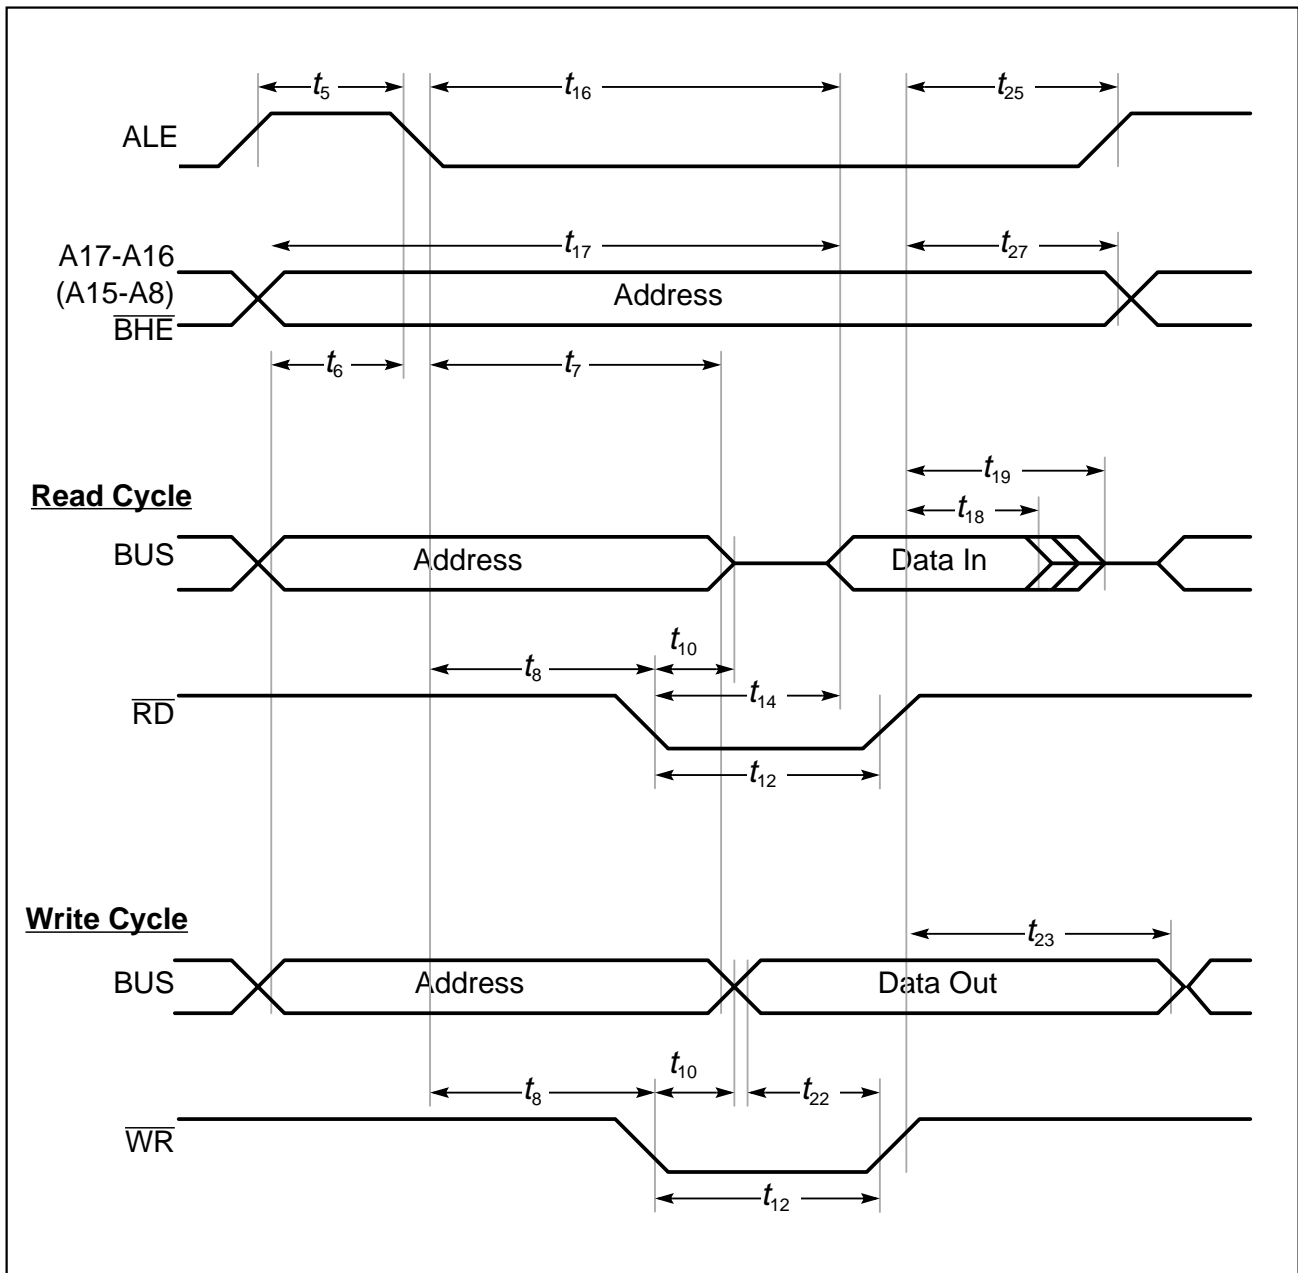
$t_5$ $t_{16}$ $t_{25}$

ALE

$t_{17}$ $t_{27}$

A17-A16
(A15-A8)
$\overline{BHE}$

Address

$t_6$ $t_7$

$t_{19}$

Read Cycle

$t_{18}$

BUS

Address

Data In

$t_{10}$

$t_8$

$t_{14}$

$\overline{RD}$

$t_{12}$

Write Cycle

$t_{23}$

BUS

Address

Data Out

$t_{10}$

$t_8$

$t_{22}$

$\overline{WR}$

$t_{12}$